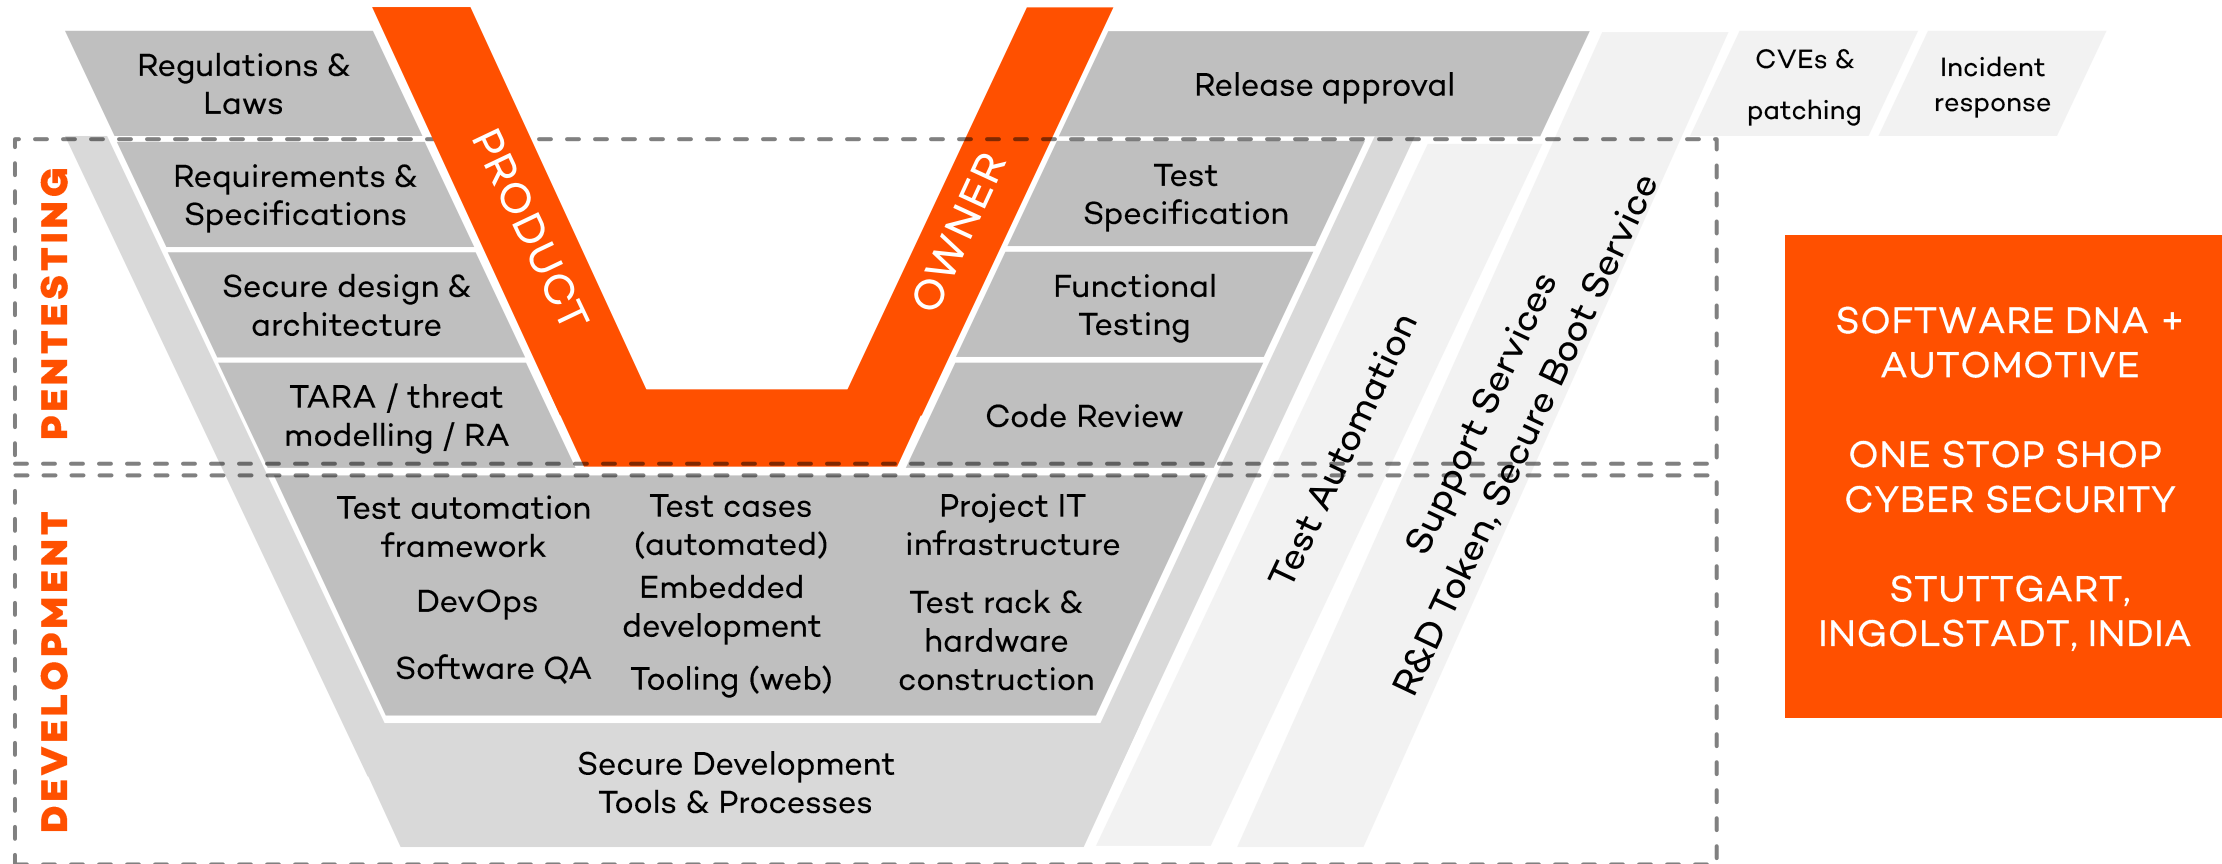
Regulations & Laws

PRODUCT

OWNER

Release approval

CVEs & patching

Incident response

PENTESTING

Requirements & Specifications

Secure design & architecture

TARA / threat modelling / RA

Test Specification

Functional Testing

Code Review

Test Automation

Support Services

R&D Token, Secure Boot Service

DEVELOPMENT

Test automation framework

DevOps

Software QA

Test cases (automated)

Embedded development

Tooling (web)

Project IT infrastructure

Test rack & hardware construction

Secure Development Tools & Processes

SOFTWARE DNA + AUTOMOTIVE

ONE STOP SHOP CYBER SECURITY

STUTTGART, INGOLSTADT, INDIA